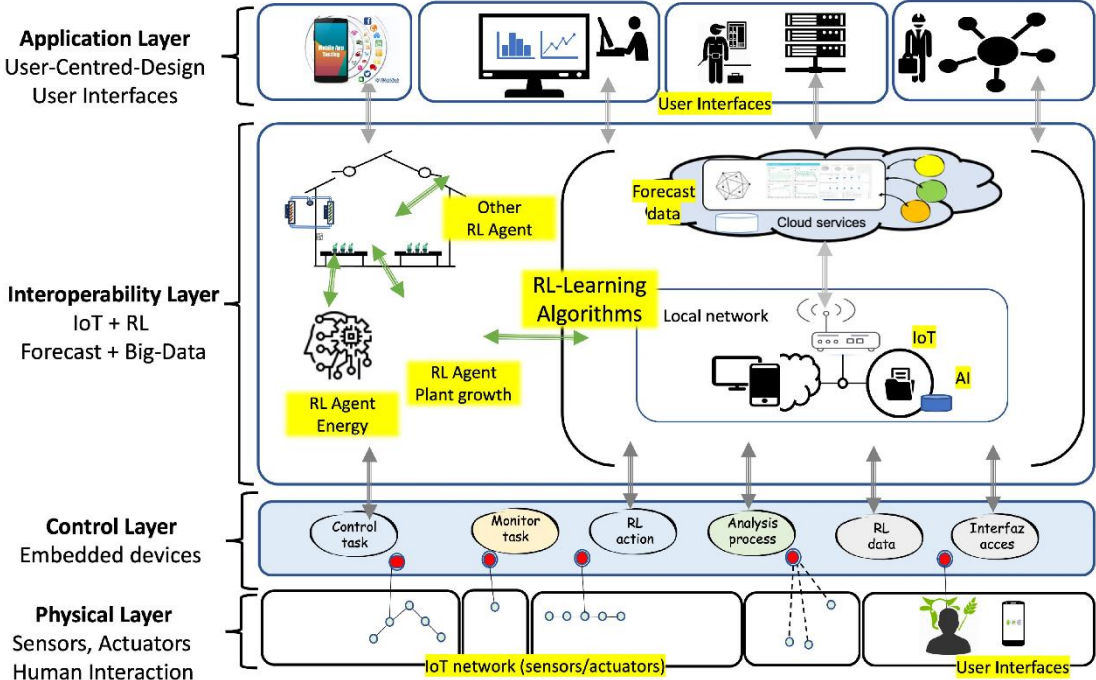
Application Layer
User-Centred-Design
User Interfaces

User Interfaces

Interoperability Layer
IoT + RL
Forecast + Big-Data

Other RL Agent

Forecast data

Cloud services

RL-Learning Algorithms

Local network

IoT

AI

RL Agent Plant growth

RL Agent Energy

Control Layer
Embedded devices

Control task

Monitor task

RL action

Analysis process

RL data

Interfaz acces

Physical Layer
Sensors, Actuators
Human Interaction

IoT network (sensors/actuators)

User Interfaces